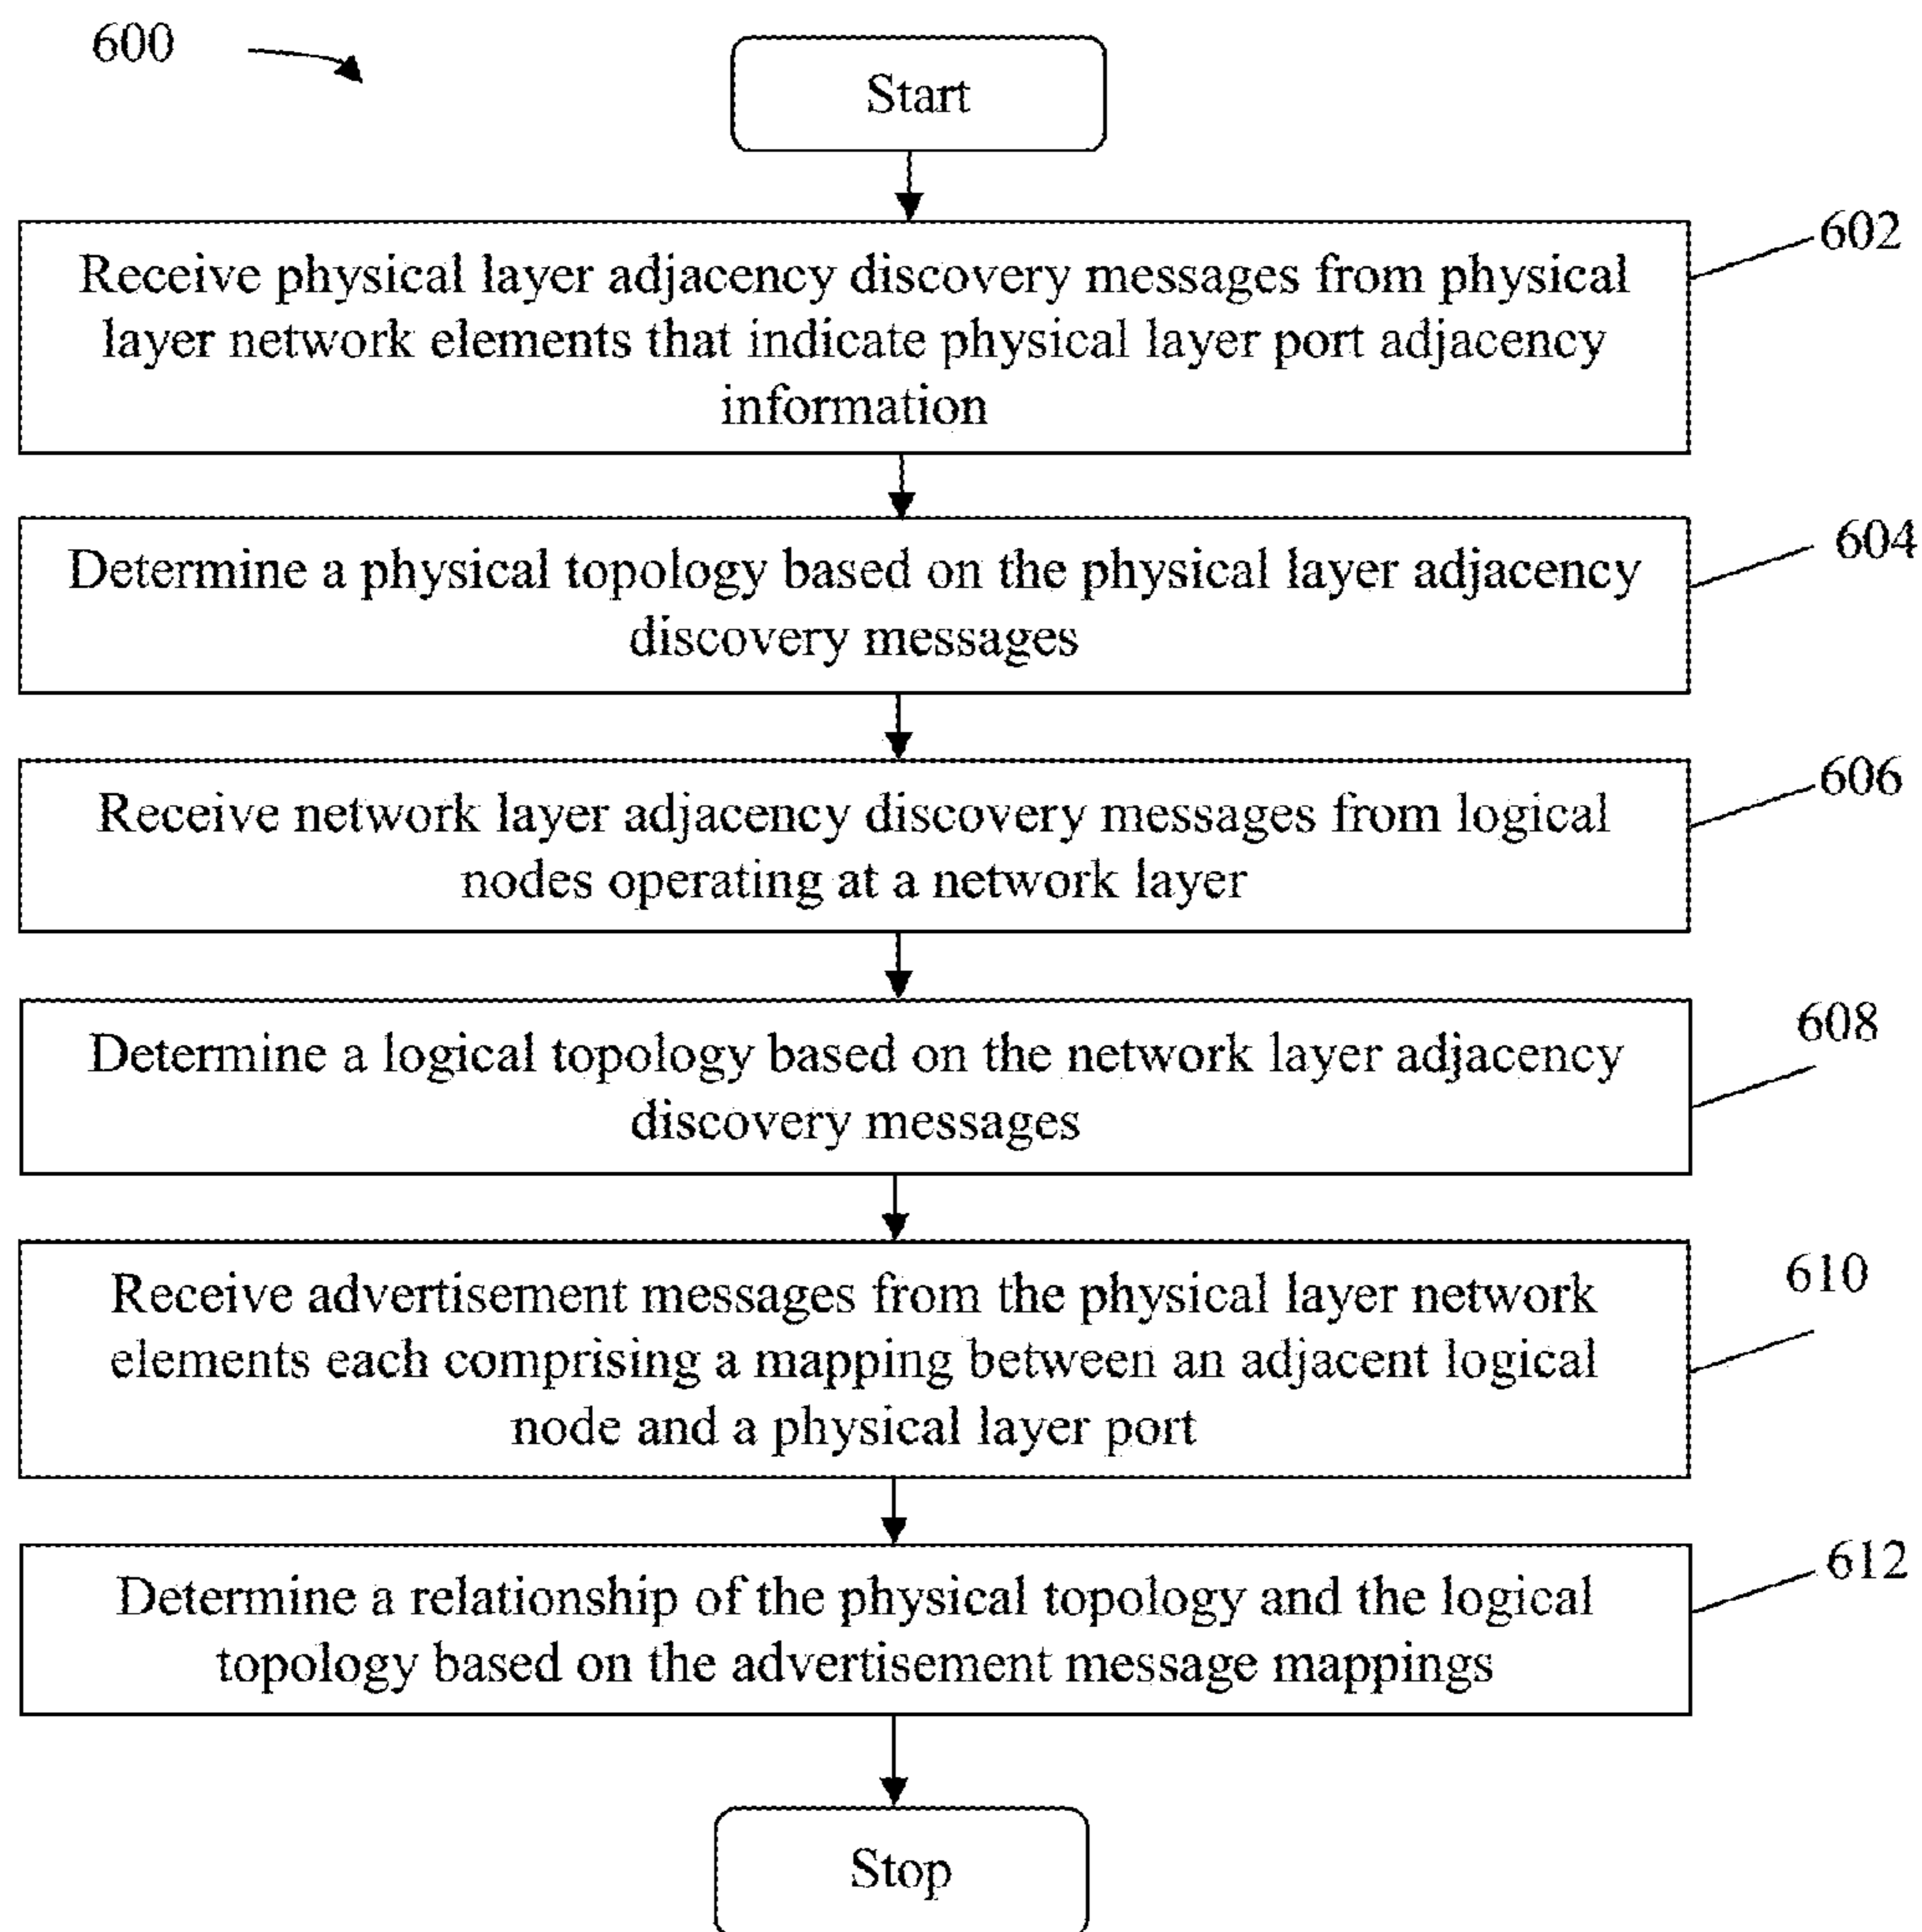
600

Start

602

Receive physical layer adjacency discovery messages from physical layer network elements that indicate physical layer port adjacency information

604

Determine a physical topology based on the physical layer adjacency discovery messages

606

Receive network layer adjacency discovery messages from logical nodes operating at a network layer

608

Determine a logical topology based on the network layer adjacency discovery messages

610

Receive advertisement messages from the physical layer network elements each comprising a mapping between an adjacent logical node and a physical layer port

612

Determine a relationship of the physical topology and the logical topology based on the advertisement message mappings

Stop